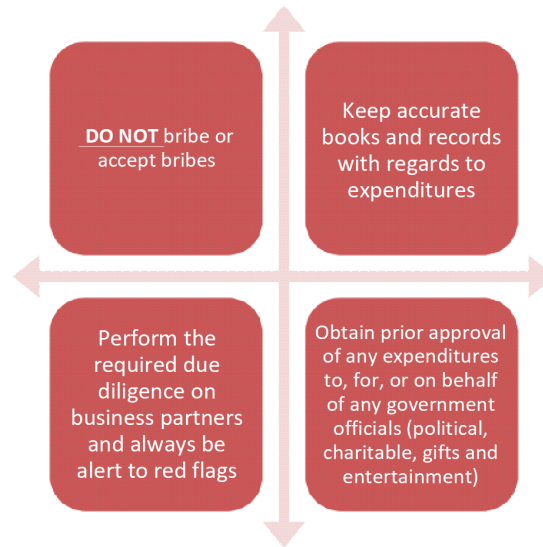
DO NOT bribe or accept bribes

Keep accurate books and records with regards to expenditures

Perform the required due diligence on business partners and always be alert to red flags

Obtain prior approval of any expenditures to, for, or on behalf of any government officials (political, charitable, gifts and entertainment)